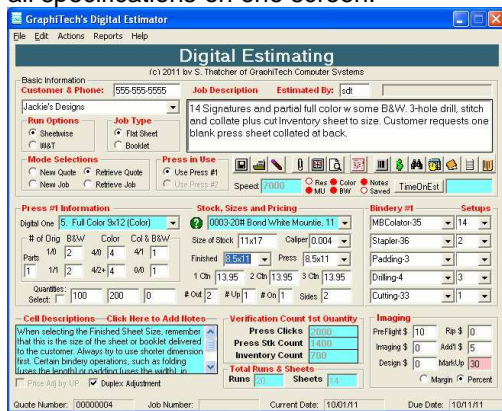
all specifications on one screen.

GraphiTech's Digital Estimator

File Edit Actions Reports Help

Digital Estimating

(c) 2011 by S. Thatcher of GraphiTech Computer Systems

Basic Information

Customer & Phone: 555-555-5555

Job Description

Estimated By: sdt

Jackie's Designs

14 Signatures and partial full color w some B&W. 3-hole drill, stitch and collate plus cut Inventory sheet to size. Customer requests one blank press sheet collated at back.

Run Options
Sheetwise
W&T

Job Type
Flat Sheet
Booklet

Mode Selections
New Quote
Retrieve Quote
New Job
Retrieve Job

Press in Use
Use Press #1
Use Press #2

Speed 7000

Res Color Notes
MU BW Saved

TimeOnEst

Press #1 Information

Digital One 5. Full Color 9x12 (Color)

# of Orig B&W Color Col & B&W

Parts 1/0 2 4/0 4 4/1 1
1/1 2 4/2+ 4 0/0 1

Quantities: Select: 100 200 0

Stock, Sizes and Pricing

0003-20# Bond White Mountie, 11

Size of Stock 11x17 Caliper 0.004

Finished 8.5x11 Press 8.5x11

1 Ctn 13.95 2 Ctn 13.95 3 Ctn 13.95

# Out 2 # Up 1 # On 1 Sides 2

Bindery #1 Setups

MBColator-35 14
Stapler-36 2
Padding-3
Drilling-4 3
Cutting-33 1

Cell Descriptions---Click Here to Add Notes

When selecting the Finished Sheet Size, remember that this is the size of the sheet or booklet delivered to the customer. Always try to use shorter dimension first. Certain bindery operations, such as folding (uses the length) or padding (uses the width) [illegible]

Price Adj by UP
Duplex Adjustment

Verification Count 1st Quantity

Press Clicks 2000
Press Stk Count 1400
Inventory Count 700

Total Runs & Sheets
Runs 20 Sheets 14

Imaging

PreFlight $ 10 Rip $ 0
Imaging $ 0 Add'l $ 5
Design $ 0 MarkUp 30

Margin Percent

Quote Number: 00000004 Job Number: Current Date: 10/01/11 Due Date: 10/11/11